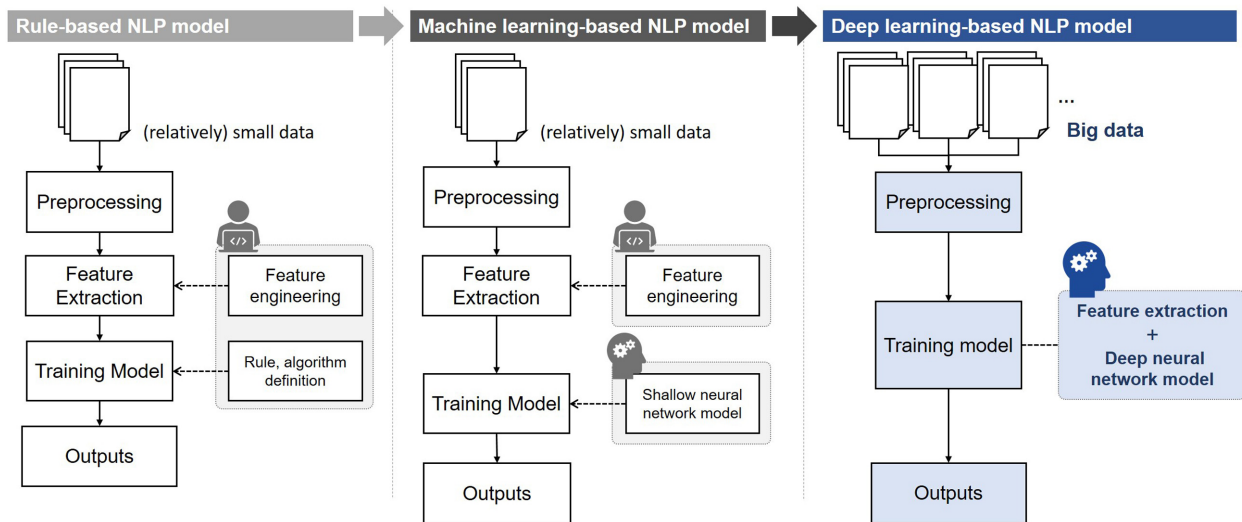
Rule-based NLP model

(relatively) small data

Preprocessing

Feature Extraction

Feature engineering

Training Model

Rule, algorithm definition

Outputs

Machine learning-based NLP model

(relatively) small data

Preprocessing

Feature Extraction

Feature engineering

Training Model

Shallow neural network model

Outputs

Deep learning-based NLP model

...

Big data

Preprocessing

Training model

Feature extraction + Deep neural network model

Outputs